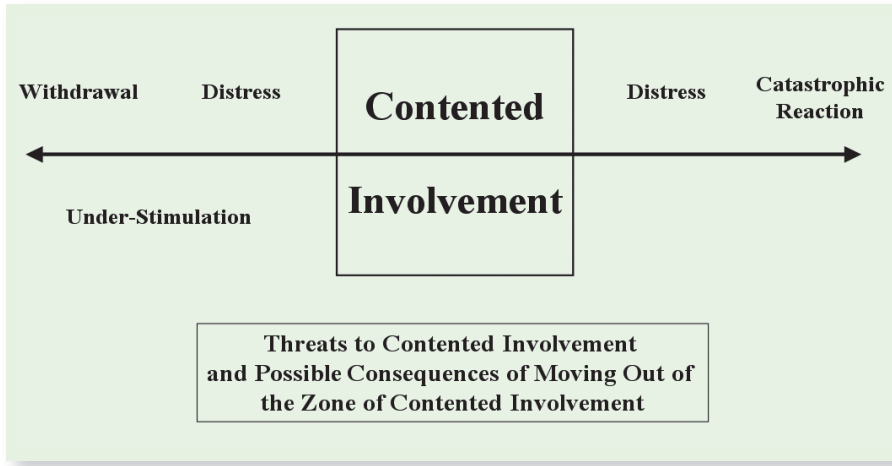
Withdrawal

Distress

Contented

Involvement

Distress

Catastrophic Reaction

Under-Stimulation

Threats to Contented Involvement and Possible Consequences of Moving Out of the Zone of Contented Involvement